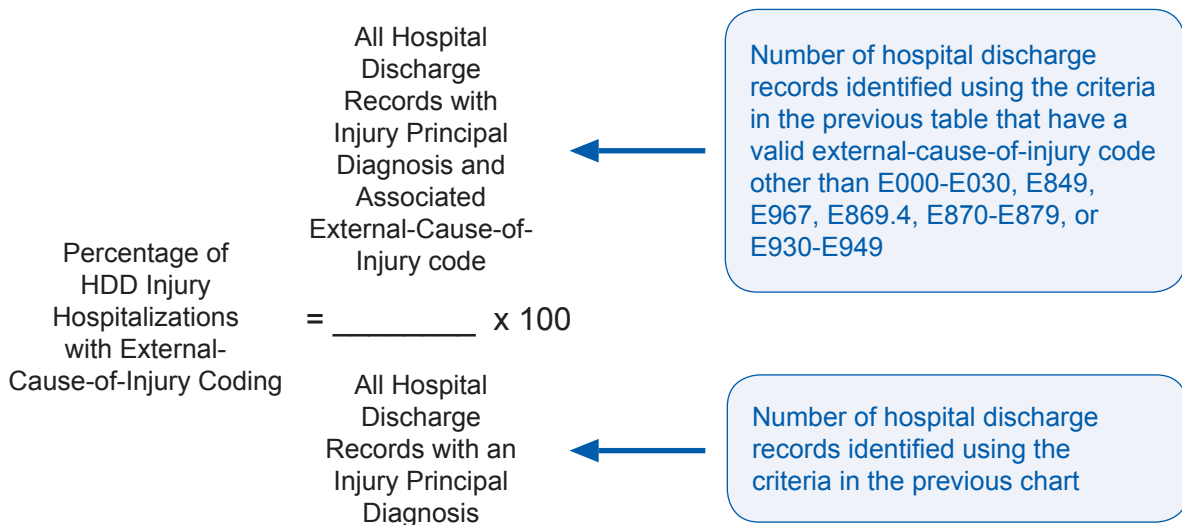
Percentage of HDD Injury Hospitalizations with External-Cause-of-Injury Coding

All Hospital Discharge Records with Injury Principal Diagnosis and Associated External-Cause-of-Injury code

= ________ x 100

All Hospital Discharge Records with an Injury Principal Diagnosis

Number of hospital discharge records identified using the criteria in the previous table that have a valid external-cause-of-injury code other than E000-E030, E849, E967, E869.4, E870-E879, or E930-E949

Number of hospital discharge records identified using the criteria in the previous chart